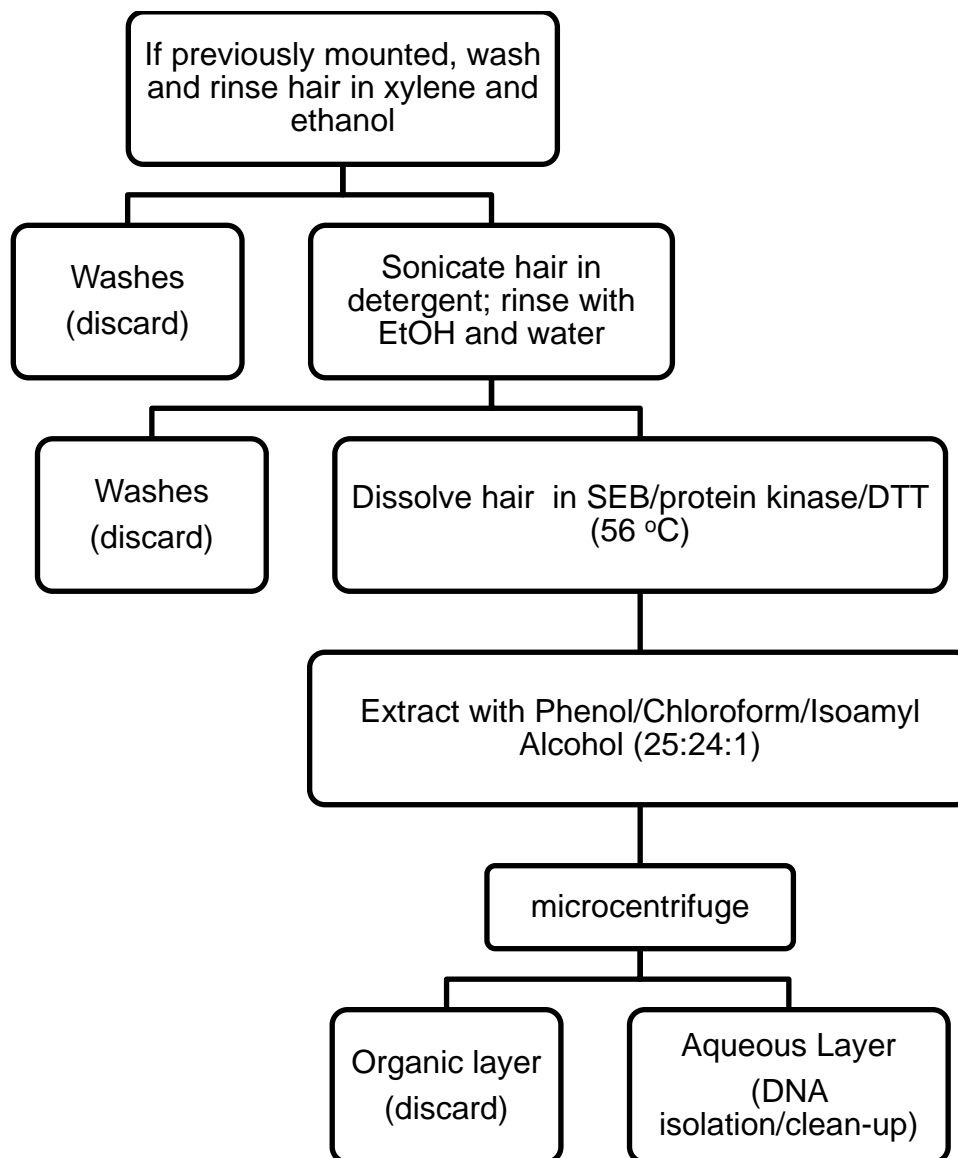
If previously mounted, wash and rinse hair in xylene and ethanol

Washes (discard)

Sonicate hair in detergent; rinse with EtOH and water

Washes (discard)

Dissolve hair in SEB/protein kinase/DTT (56 $^{o}$C)

Extract with Phenol/Chloroform/Isoamyl Alcohol (25:24:1)

microcentrifuge

Organic layer (discard)

Aqueous Layer (DNA isolation/clean-up)